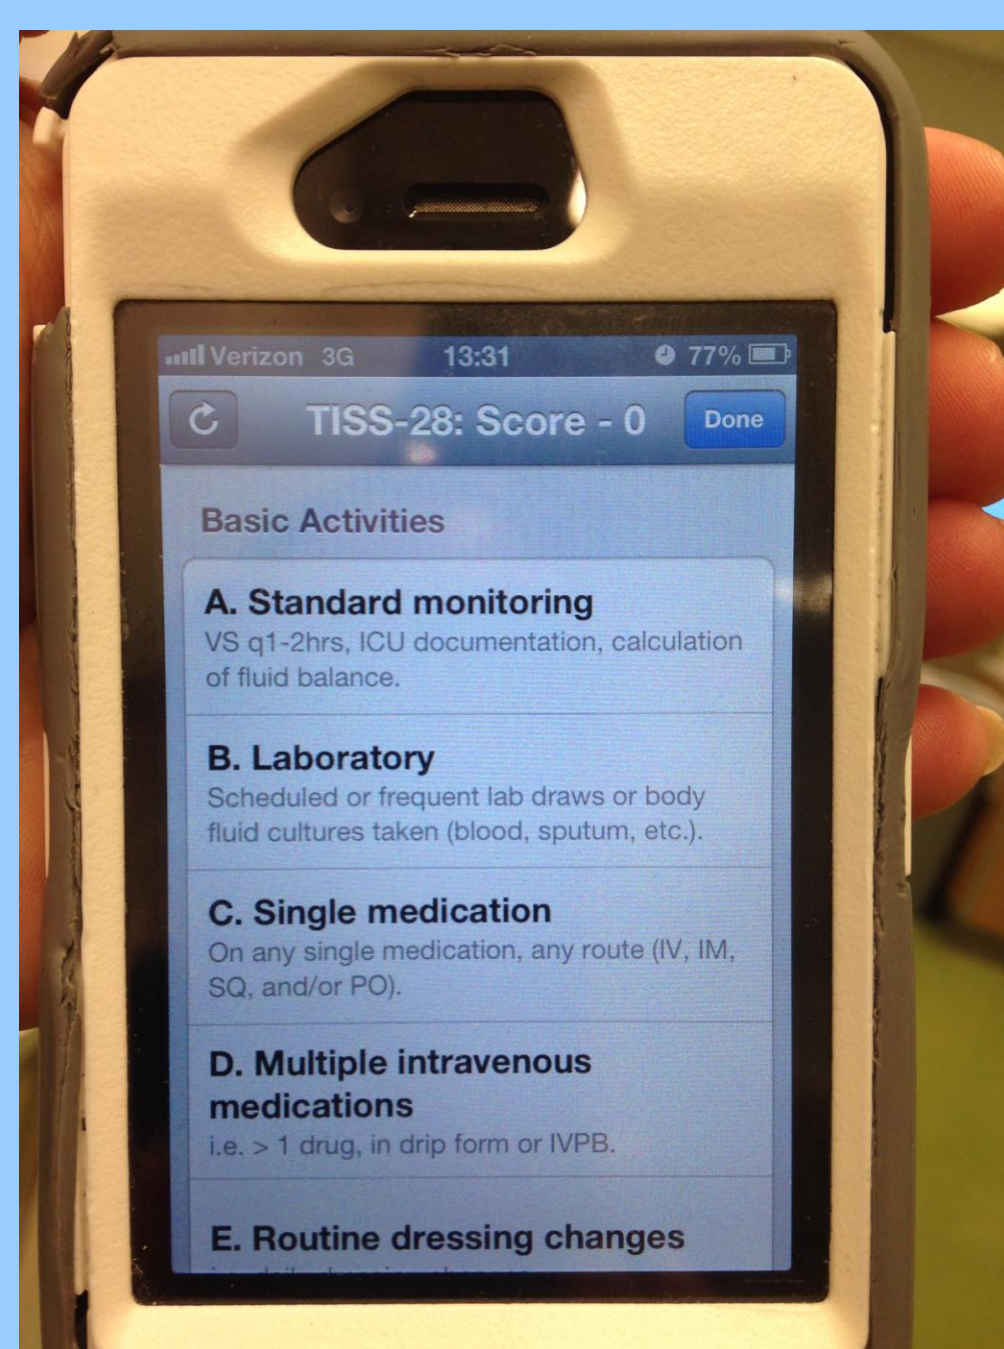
Verizon 3G 13:31 77%

TISS-28: Score - 0

Done

Basic Activities

A. Standard monitoring
VS q1-2hrs, ICU documentation, calculation of fluid balance.

B. Laboratory
Scheduled or frequent lab draws or body fluid cultures taken (blood, sputum, etc.).

C. Single medication
On any single medication, any route (IV, IM, SQ, and/or PO).

D. Multiple intravenous medications
i.e. > 1 drug, in drip form or IVPB.

E. Routine dressing changes
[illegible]